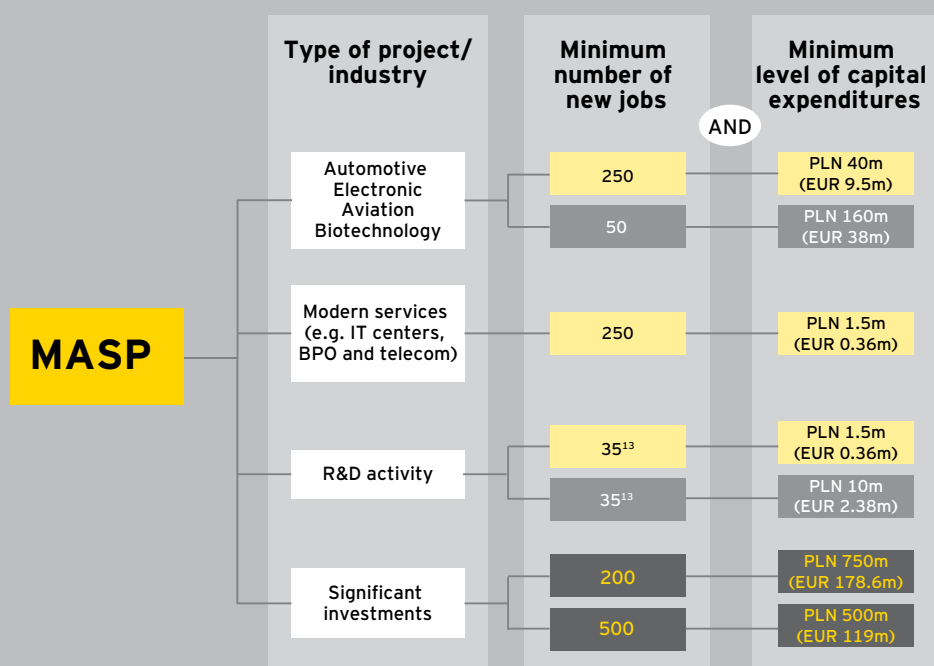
Type of project/ industry

Minimum number of new jobs

AND

Minimum level of capital expenditures

MASP

Automotive Electronic Aviation Biotechnology

250

PLN 40m (EUR 9.5m)

50

PLN 160m (EUR 38m)

Modern services (e.g. IT centers, BPO and telecom)

250

PLN 1.5m (EUR 0.36m)

R&D activity

$35^{13}$

PLN 1.5m (EUR 0.36m)

$35^{13}$

PLN 10m (EUR 2.38m)

Significant investments

200

PLN 750m (EUR 178.6m)

500

PLN 500m (EUR 119m)